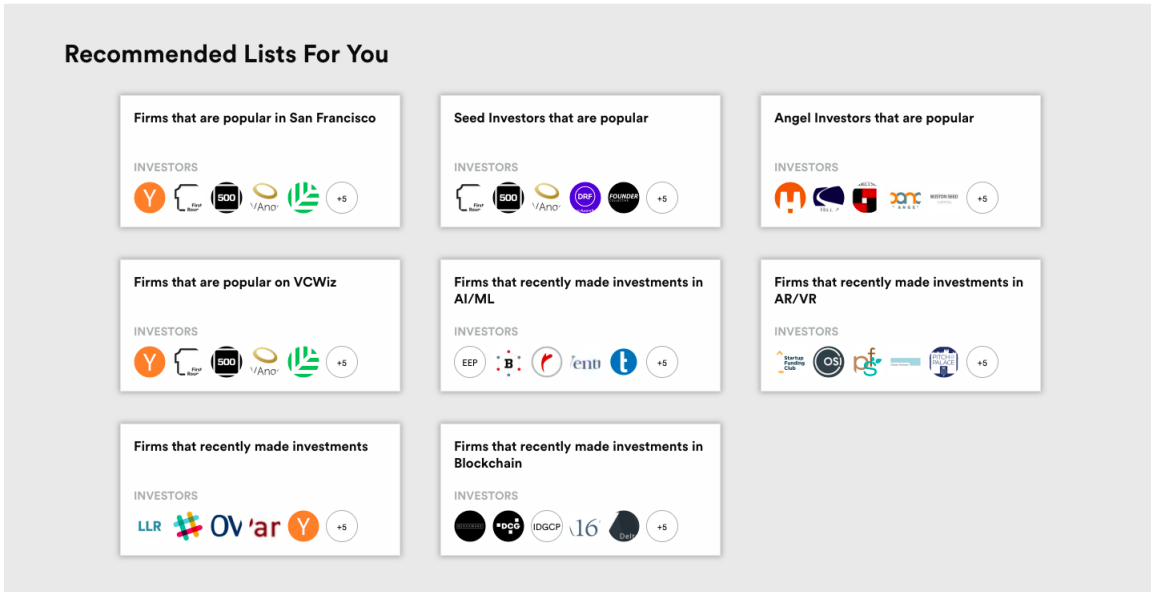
Recommended Lists For You

Firms that are popular in San Francisco

INVESTORS

Y First Round 500 VAno +5

Seed Investors that are popular

INVESTORS

First Round 500 VAno DRF FOUNDER +5

Angel Investors that are popular

INVESTORS

+5

Firms that are popular on VCWiz

INVESTORS

Y First Round 500 VAno +5

Firms that recently made investments in AI/ML

INVESTORS

EEP B /entu t +5

Firms that recently made investments in AR/VR

INVESTORS

Startup Funding Club OS pg PITCH PALACE +5

Firms that recently made investments

INVESTORS

LLR OV 'ar Y +5

Firms that recently made investments in Blockchain

INVESTORS

DCG IDGCP \16 Del +5